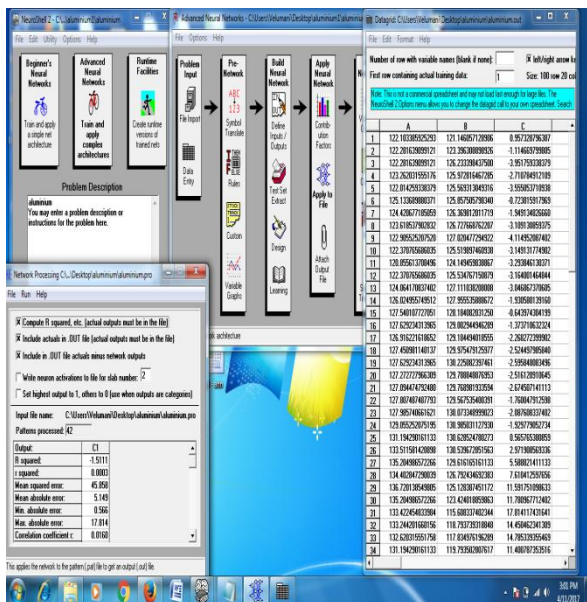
NeuroShell 2 - C:\...\aluminium\aluminium

File Edit Utility Options Help

Beginner's Neural Networks

Train and apply a simple net architecture

Advanced Neural Networks

Train and apply complex architectures

Runtime Facilities

Create runtime versions of trained nets

Problem Description

aluminium
You may enter a problem description or instructions for the problem here.

Advanced Neural Networks - C:\Users\Velumani\Desktop\aluminium\aluminium

File Options Help

Problem Input

File Import

Data Entry

Pre-Network

Symbol Translate

Rules

Custom

Variable Graphs

Build Neural Network

Define Inputs / Outputs

Test Set Extract

Design

Learning

Apply Neural Network

Contribution Factors

Apply to File

Attach Output File

Datagrid: C:\Users\Velumani\Desktop\aluminium\aluminium.out

File Edit Format Help

Number of row with variable names (blank if none):

left/right arrow ke

First row containing actual training data: 1

Size: 100 row 20 col

Note: This is not a commercial spreadsheet and may not load fast enough for large files. The NeuroShell 2 Options menu allows you to change the datagrid call to your own spreadsheet. Search

| | A | B | C |
|---|---|---|---|
| 1 | 122.103305125293 | 121.146057128906 | 0.957328796387 |
| 2 | 122.281629089121 | 123.396308898926 | -1.114659799805 |
| 3 | 122.281629089121 | 126.233390437500 | -3.951759338379 |
| 4 | 123.262031555176 | 125.972016467285 | -2.710794921109 |
| 5 | 122.014259338379 | 125.569313049316 | -3.555053710938 |
| 6 | 125.133689880371 | 125.857505798340 | -0.723815917969 |
| 7 | 124.420677185059 | 126.369812011719 | -1.949134826660 |
| 8 | 123.616537902832 | 126.727668762207 | -3.109130859375 |
| 9 | 122.905252075728 | 127.020477294922 | -4.114952087402 |
| 10 | 122.370765686035 | 125.519874908939 | -3.149131774902 |
| 11 | 128.055613708496 | 124.149459838867 | -2.293846130371 |
| 12 | 122.370765686035 | 125.534767150879 | -3.164001464844 |
| 13 | 124.064170837402 | 127.111030280008 | -3.046867370605 |
| 14 | 126.024955749512 | 127.955535888672 | -1.930580139160 |
| 15 | 127.540107727051 | 128.184082031250 | -0.643974304199 |
| 16 | 127.629234313965 | 129.002944946289 | -1.373710632324 |
| 17 | 126.916221618652 | 129.184494018555 | -2.268272399902 |
| 18 | 127.450981140137 | 129.975479125977 | -2.524497985840 |
| 19 | 127.629234313965 | 130.225082397461 | -2.595848083496 |
| 20 | 127.272727966309 | 129.788049076953 | -2.516128010645 |
| 21 | 127.094474792480 | 129.768981933594 | -2.674507141113 |
| 22 | 127.807487487793 | 129.567535400391 | -1.760047912598 |
| 23 | 127.985740661621 | 130.073348999023 | -2.087608337402 |
| 24 | 129.055258789195 | 130.985031127930 | -1.929779052734 |
| 25 | 131.194290161133 | 130.628524780273 | 0.565765380859 |
| 26 | 133.511501420898 | 130.539672851563 | 2.971908569336 |
| 27 | 135.294896572266 | 129.616165161133 | 5.688021411133 |
| 28 | 134.402847290039 | 126.792434082383 | 7.610412597656 |
| 29 | 136.720138549805 | 125.128307451172 | 11.591758906633 |
| 30 | 135.294906572266 | 123.424018859863 | 11.780967712402 |
| 31 | 133.422454833984 | 115.608337402344 | 17.814117431641 |
| 32 | 133.244201660156 | 118.793793518848 | 14.450462341309 |
| 33 | 132.620315551758 | 117.834976196289 | 14.785339355469 |
| 34 | 131.194290161133 | 119.793502807617 | 11.400787353516 |

Network Processing C:\...\Desktop\aluminium\aluminium.pro

File Run Help

Compute R squared, etc. (actual outputs must be in the file)

Include actuals in .OUT file (actual outputs must be in file)

Include in .OUT file actuals minus network outputs

Write neuron activations to file for slab number: 2

Set highest output to 1, others to 0 (use when outputs are categories)

Input file name: C:\Users\Velumani\Desktop\aluminium\aluminium.pro

Patterns processed: 42

| Output: | C1 |
|---|---|
| R squared: | -1.5111 |
| r squared: | 0.0003 |
| Mean squared error: | 45.058 |
| Mean absolute error: | 5.149 |
| Min. absolute error: | 0.566 |
| Max. absolute error: | 17.814 |
| Correlation coefficient r: | 0.0160 |

This applies the network to the pattern (.pat) file to get an output (.out) file.

ork architecture

3:01 PM
1/31/2017